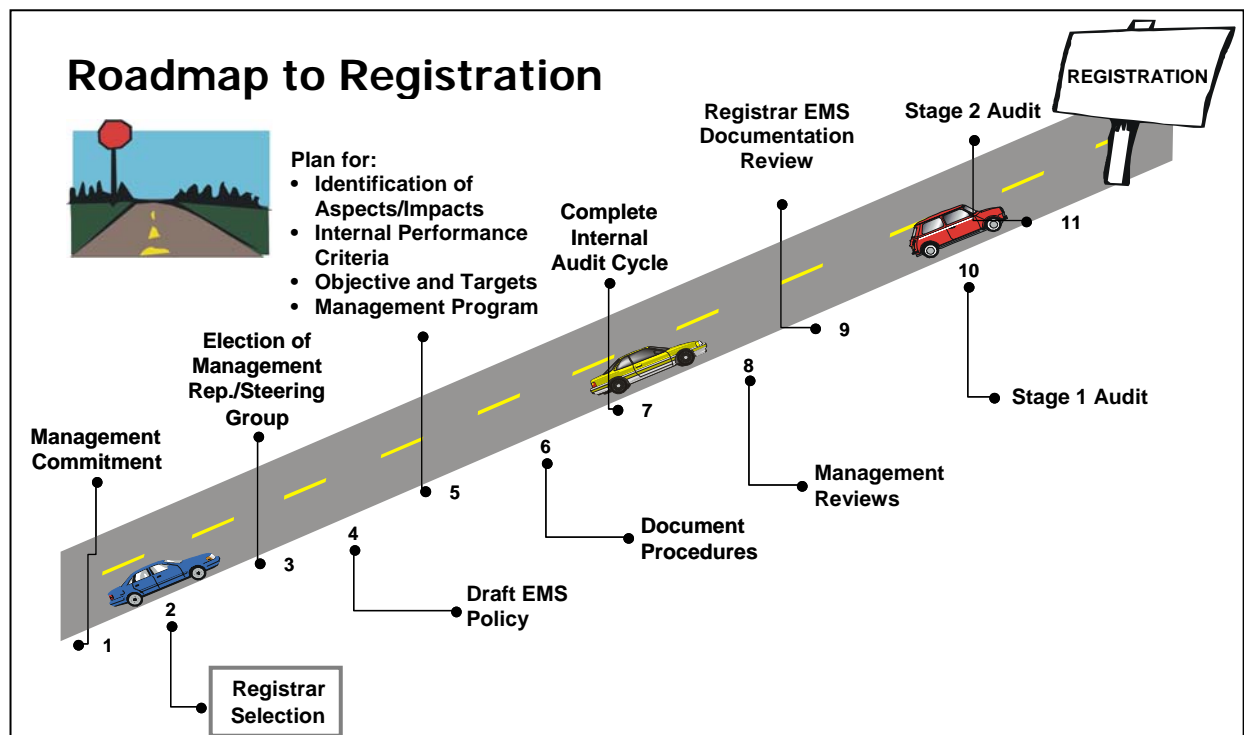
Roadmap to Registration

REGISTRATION

Plan for:
• Identification of Aspects/Impacts
• Internal Performance Criteria
• Objective and Targets
• Management Program

Registrar EMS Documentation Review

Stage 2 Audit

Complete Internal Audit Cycle

11

10

9

Election of Management Rep./Steering Group

8

7

Stage 1 Audit

Management Commitment

6

5

Management Reviews

Document Procedures

4

3

Draft EMS Policy

2

1

Registrar Selection